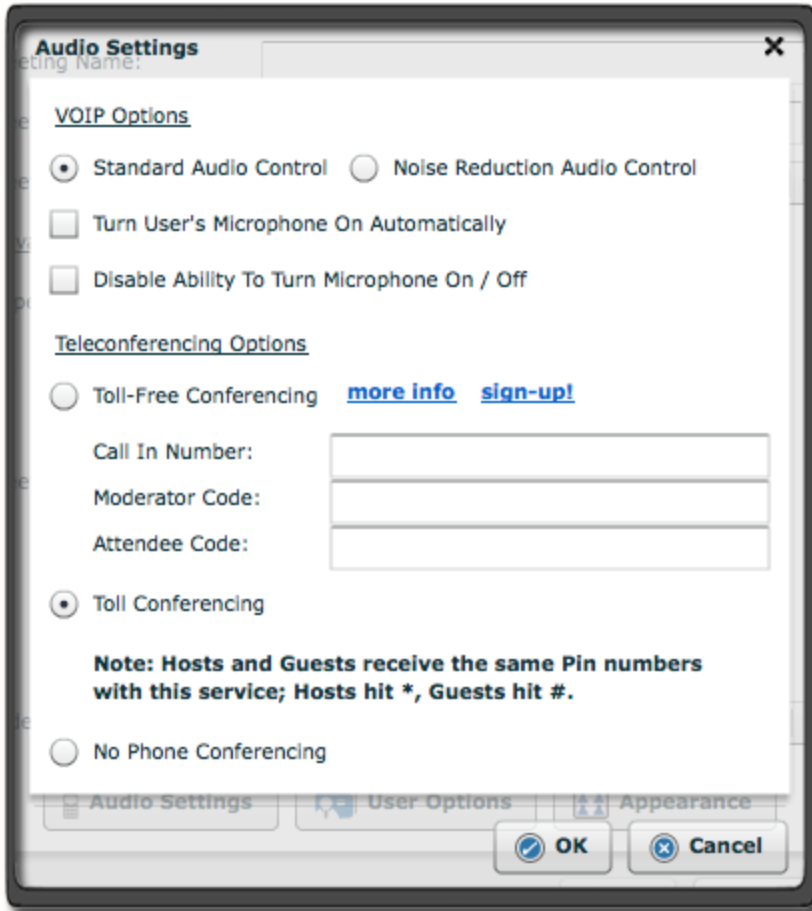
Audio Settings
×
eting Name:

VOIP Options

Standard Audio Control   Noise Reduction Audio Control

Turn User's Microphone On Automatically

Disable Ability To Turn Microphone On / Off

Teleconferencing Options

Toll-Free Conferencing   more info   sign-up!

Call In Number:
Moderator Code:
Attendee Code:

Toll Conferencing

Note: Hosts and Guests receive the same Pin numbers with this service; Hosts hit *, Guests hit #.

No Phone Conferencing

Audio Settings   User Options   Appearance

OK   Cancel